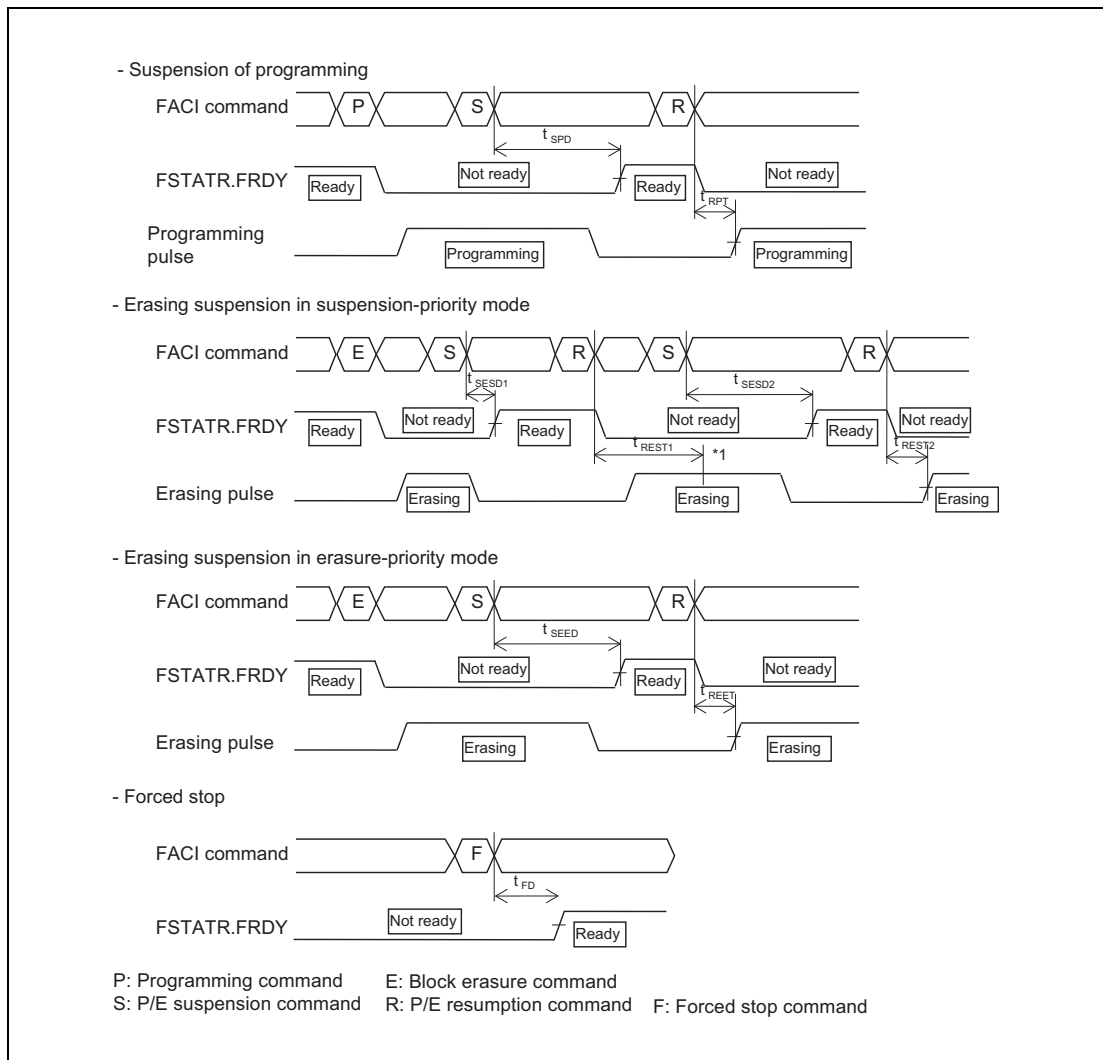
- Suspension of programming

FACI command P S R

$t_{SPD}$

FSTATR.FRDY Ready Not ready Ready Not ready

$t_{RPT}$

Programming pulse Programming Programming

- Erasing suspension in suspension-priority mode

FACI command E S R S R

$t_{SESD1}$ $t_{SESD2}$

FSTATR.FRDY Ready Not ready Ready Not ready Ready Not ready

$t_{REST1}$ *1 $t_{REST2}$

Erasing pulse Erasing Erasing Erasing

- Erasing suspension in erasure-priority mode

FACI command E S R

$t_{SEED}$

FSTATR.FRDY Ready Not ready Ready Not ready

$t_{REET}$

Erasing pulse Erasing Erasing

- Forced stop

FACI command F

$t_{FD}$

FSTATR.FRDY Not ready Ready

P: Programming command
S: P/E suspension command
E: Block erasure command
R: P/E resumption command
F: Forced stop command